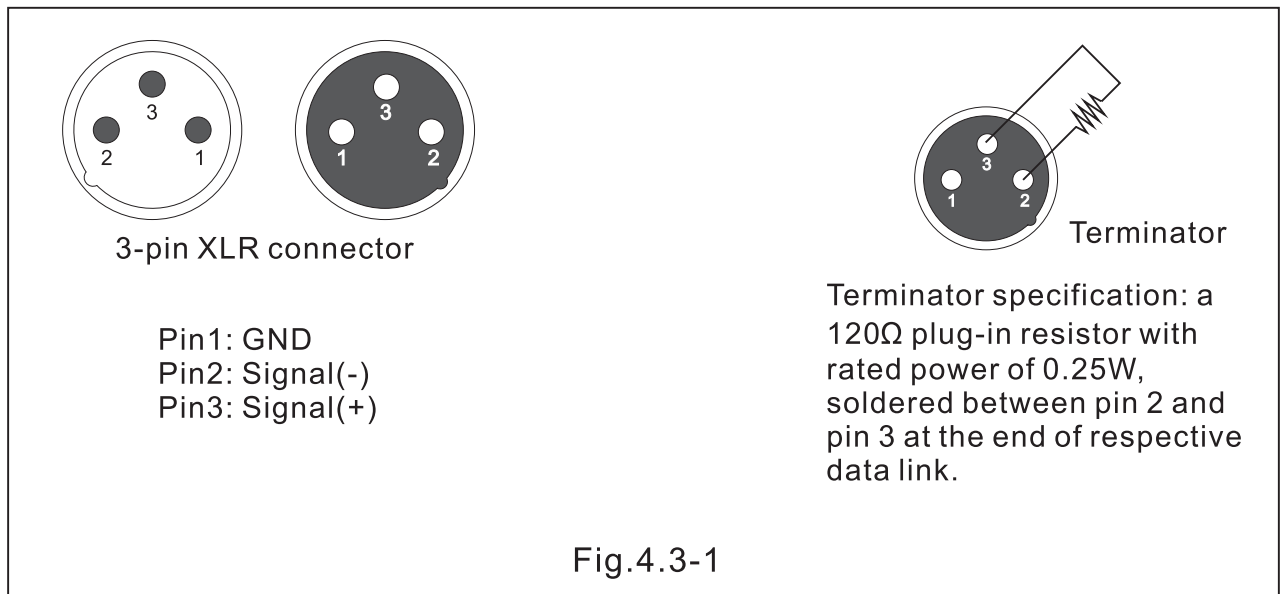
3
2
1
3
1
2
3-pin XLR connector

3
1
2
Terminator

Pin1: GND
Pin2: Signal(-)
Pin3: Signal(+)

Terminator specification: a 120Ω plug-in resistor with rated power of 0.25W, soldered between pin 2 and pin 3 at the end of respective data link.

Fig.4.3-1